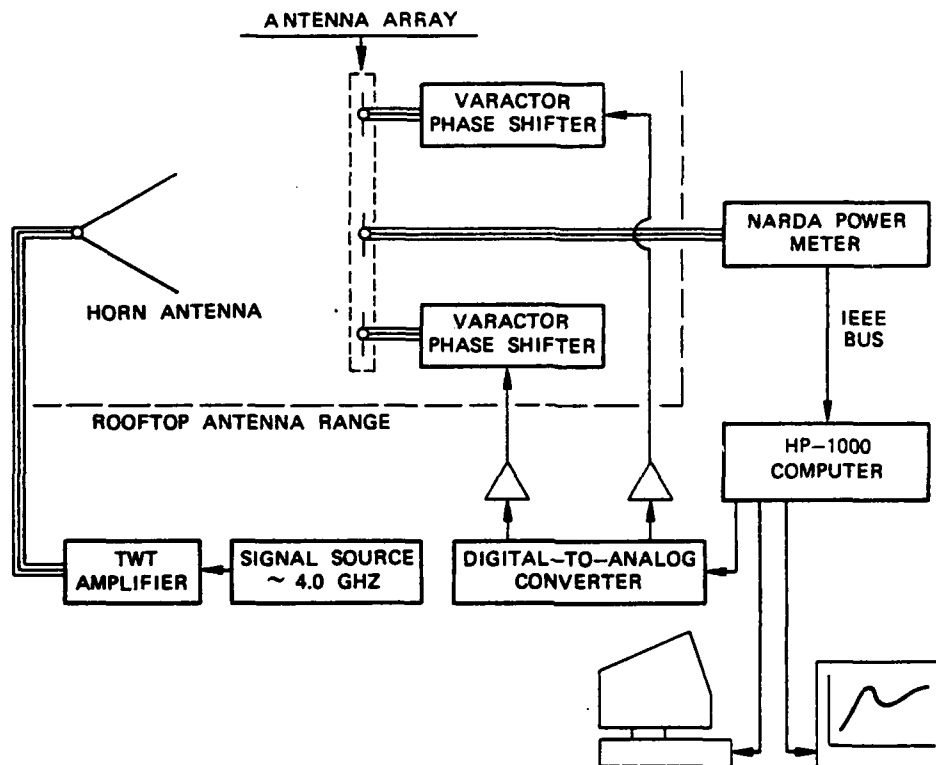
ANTENNA ARRAY

VARACTOR PHASE SHIFTER

NARDA POWER METER

HORN ANTENNA

VARACTOR PHASE SHIFTER

IEEE BUS

ROOFTOP ANTENNA RANGE

HP–1000 COMPUTER

TWT AMPLIFIER

SIGNAL SOURCE ~ 4.0 GHZ

DIGITAL–TO–ANALOG CONVERTER